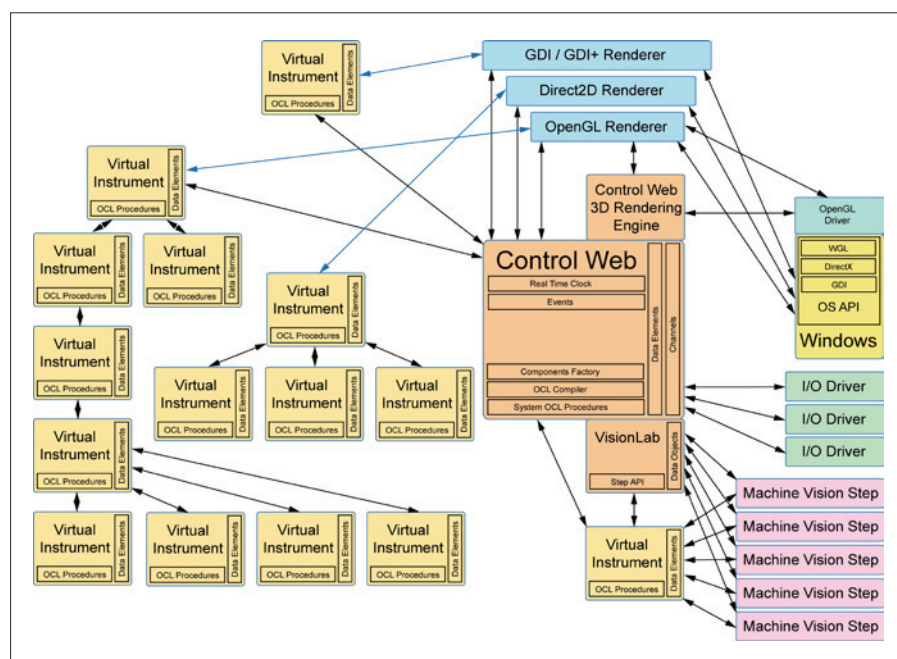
Virtual Instrument
Data Elements
OCL Procedures

GDI / GDI+ Renderer
Direct2D Renderer
OpenGL Renderer

Virtual Instrument
Data Elements
OCL Procedures

Control Web 3D Rendering Engine

OpenGL Driver
WGL
DirectX
GDI
OS API
Windows

Virtual Instrument
Data Elements
OCL Procedures

Virtual Instrument
Data Elements
OCL Procedures

Control Web
Real Time Clock
Events
Components Factory
OCL Compiler
System OCL Procedures
Data Elements
Channels

Virtual Instrument
Data Elements
OCL Procedures

Virtual Instrument
Data Elements
OCL Procedures

Virtual Instrument
Data Elements
OCL Procedures

Virtual Instrument
Data Elements
OCL Procedures

Virtual Instrument
Data Elements
OCL Procedures

I/O Driver
I/O Driver
I/O Driver

VisionLab
Step API
Data Objects

Virtual Instrument
Data Elements
OCL Procedures

Machine Vision Step
Machine Vision Step
Machine Vision Step
Machine Vision Step
Machine Vision Step

Virtual Instrument
Data Elements
OCL Procedures

Virtual Instrument
Data Elements
OCL Procedures

Virtual Instrument
Data Elements
OCL Procedures

Virtual Instrument
Data Elements
OCL Procedures

Virtual Instrument
Data Elements
OCL Procedures